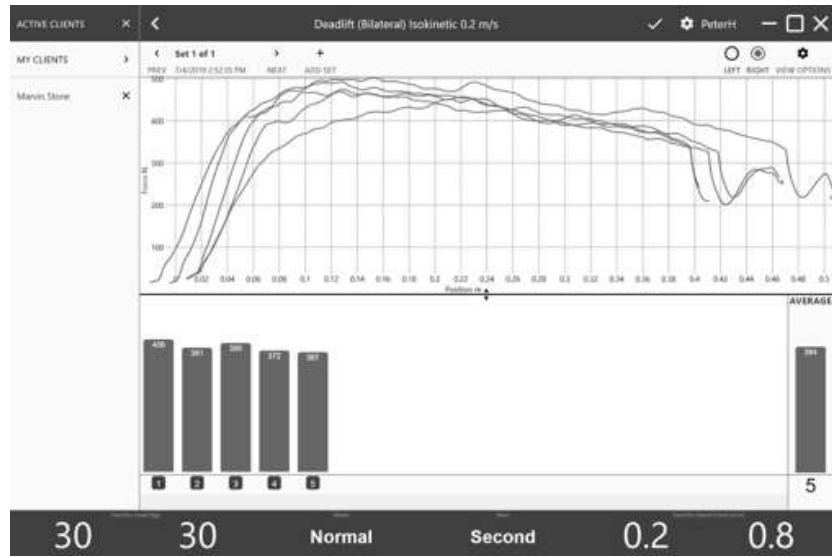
ACTIVE CLIENTS ×

MY CLIENTS >

Marvin Stone ×

<

Deadlift (Bilateral) Isokinetic 0.2 m/s

✓ PeterH — □ ×

< PREV

Set 1 of 1

7/4/2019 2:52:35 PM

> NEXT

+ ADD SET

LEFT RIGHT VIEW OPTIONS

500

400

300

200

100

Force N

0.02 0.04 0.06 0.08 0.1 0.12 0.14 0.16 0.18 0.2 0.22 0.24 0.26 0.28 0.3 0.32 0.34 0.36 0.38 0.4 0.42 0.44 0.46 0.48 0.5

Position m

AVERAGE

408 381 390 372 367

384

1 2 3 4 5

5

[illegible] 30

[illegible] 30

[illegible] Normal

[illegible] Second

0.2

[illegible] 0.8